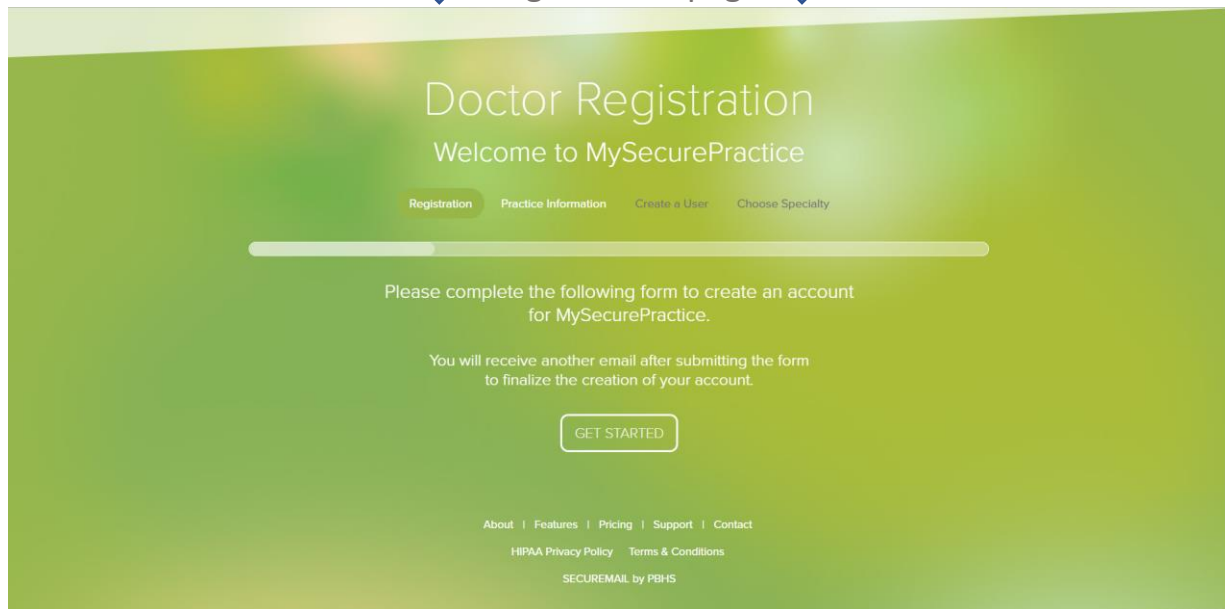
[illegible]

Doctor Registration

Welcome to MySecurePractice

Registration Practice Information Create a User Choose Specialty

Please complete the following form to create an account for MySecurePractice.

You will receive another email after submitting the form to finalize the creation of your account.

GET STARTED

About | Features | Pricing | Support | Contact

HIPAA Privacy Policy Terms & Conditions

SECUREMAIL by PBHS